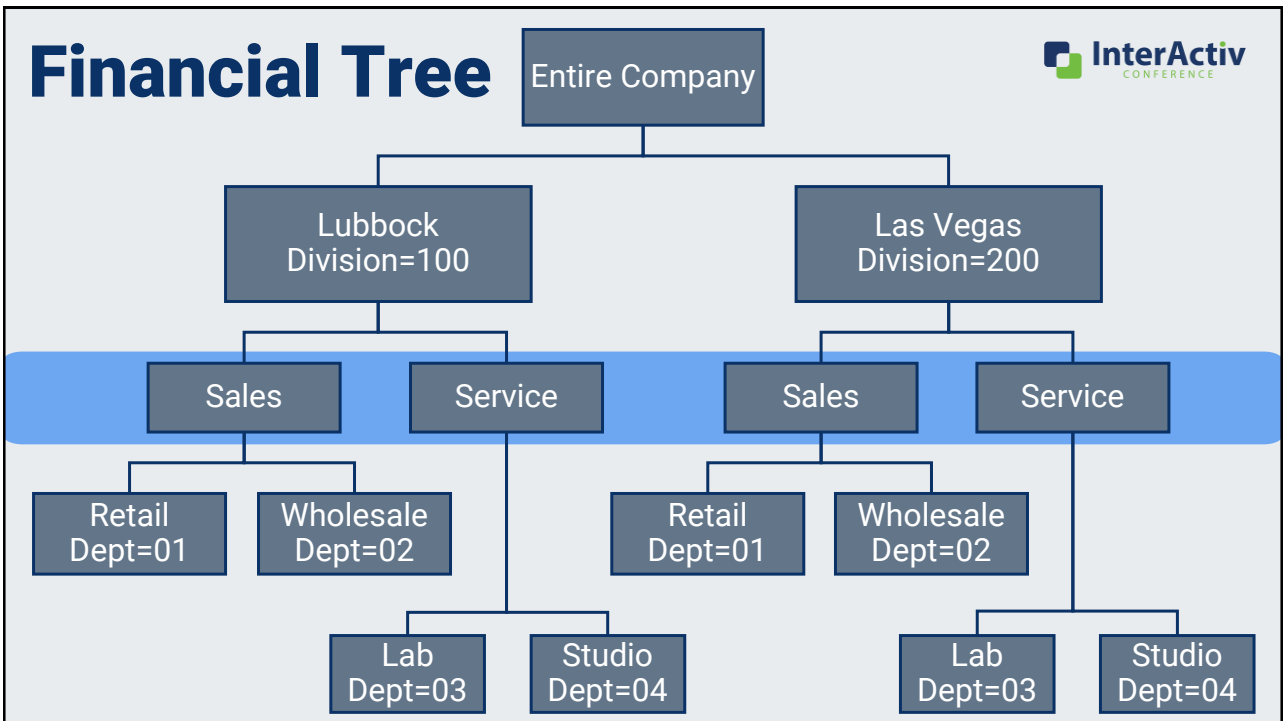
Financial Tree

InterActiv
CONFERENCE

Entire Company

Lubbock
Division=100

Las Vegas
Division=200

Sales

Service

Sales

Service

Retail
Dept=01

Wholesale
Dept=02

Retail
Dept=01

Wholesale
Dept=02

Lab
Dept=03

Studio
Dept=04

Lab
Dept=03

Studio
Dept=04